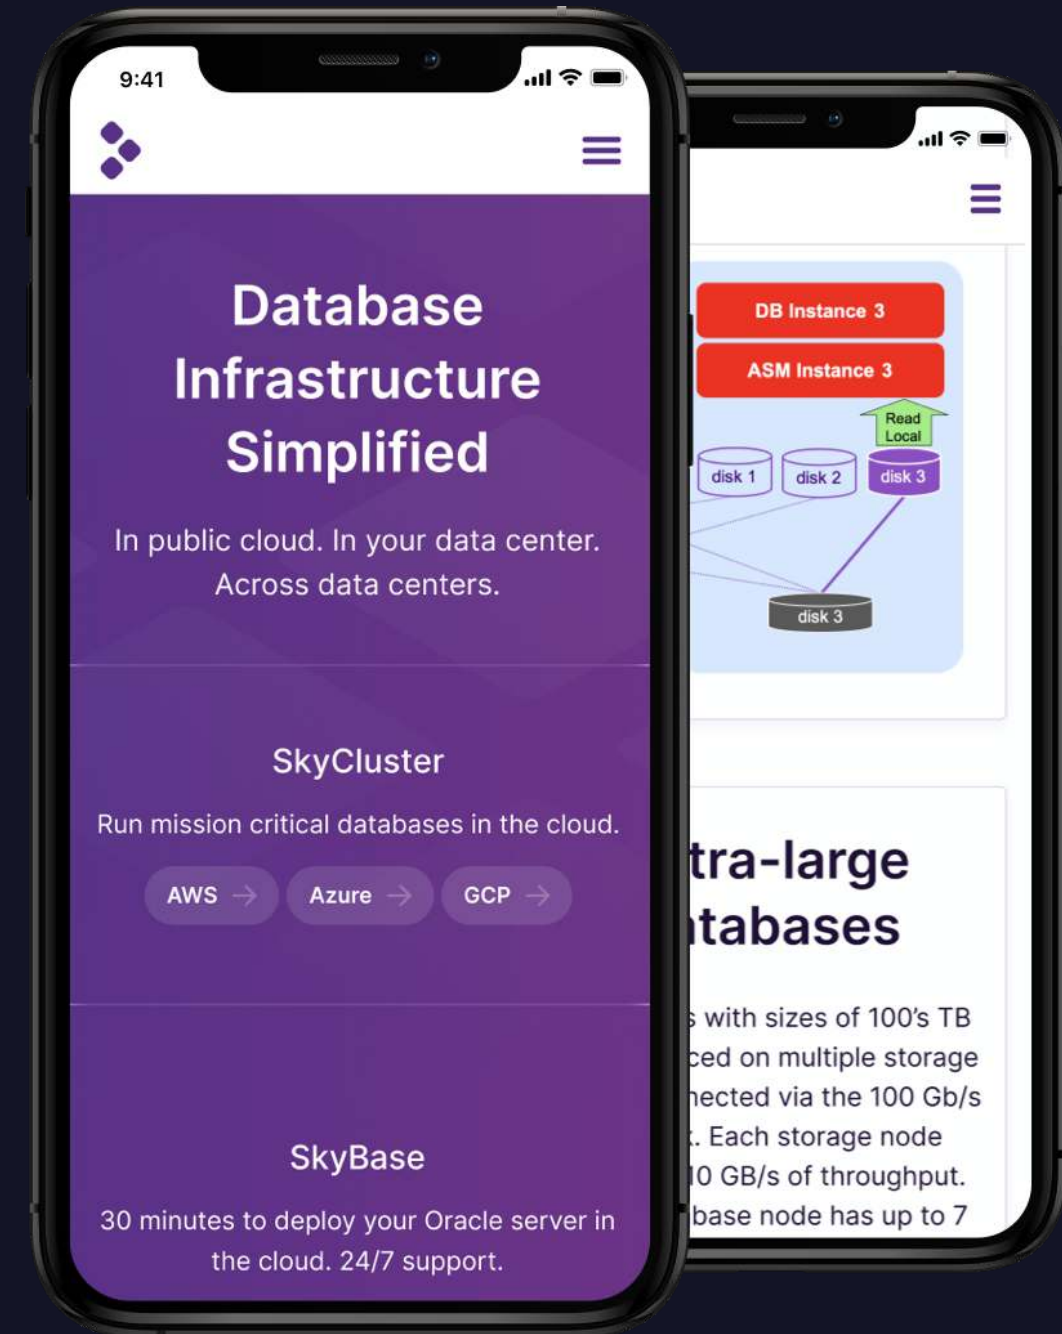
9:41

Database Infrastructure Simplified

In public cloud. In your data center. Across data centers.

SkyCluster

Run mission critical databases in the cloud.

AWS → Azure → GCP →

SkyBase

30 minutes to deploy your Oracle server in the cloud. 24/7 support.

DB Instance 3

ASM Instance 3

Read Local

disk 1 disk 2 disk 3

disk 3

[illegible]tra-large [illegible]tabases

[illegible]s with sizes of 100's TB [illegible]ced on multiple storage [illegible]nected via the 100 Gb/s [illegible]. Each storage node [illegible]0 GB/s of throughput. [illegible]base node has up to 7